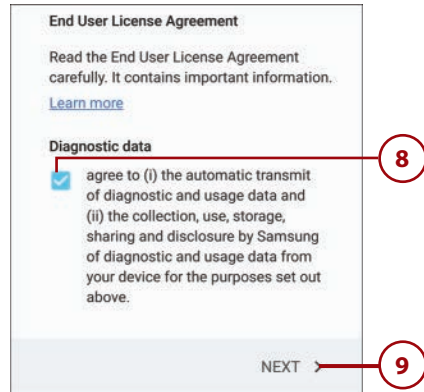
End User License Agreement

Read the End User License Agreement carefully. It contains important information.

Learn more

Diagnostic data

agree to (i) the automatic transmit of diagnostic and usage data and (ii) the collection, use, storage, sharing and disclosure by Samsung of diagnostic and usage data from your device for the purposes set out above.

8

NEXT >

9